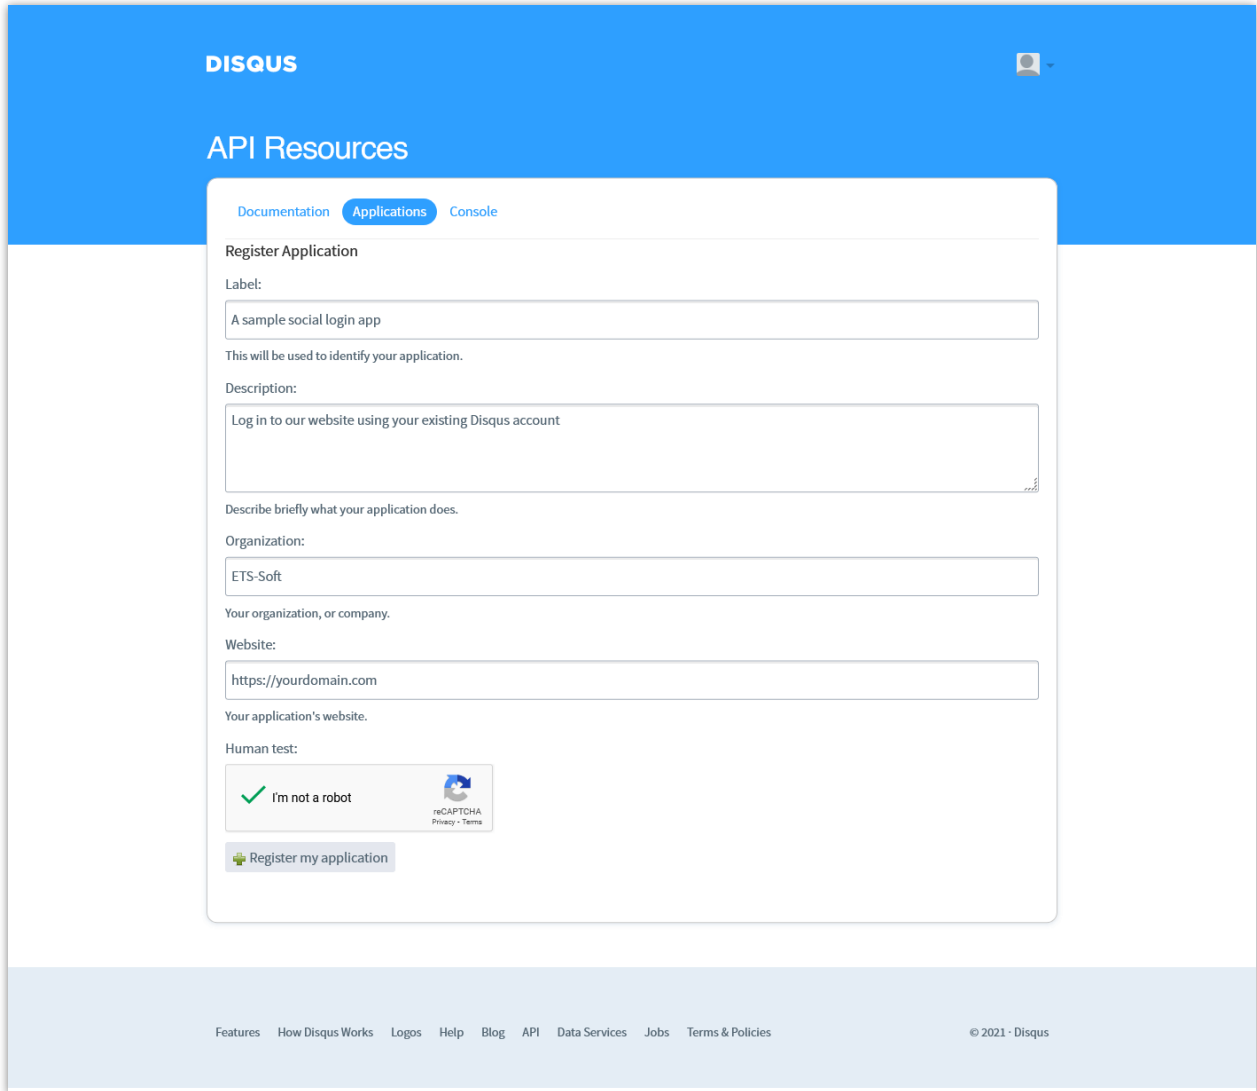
DISQUS

API Resources

Documentation Applications Console

Register Application

Label:

A sample social login app

This will be used to identify your application.

Description:

Log in to our website using your existing Disqus account

Describe briefly what your application does.

Organization:

ETS-Soft

Your organization, or company.

Website:

https://yourdomain.com

Your application's website.

Human test:

I'm not a robot

reCAPTCHA
Privacy - Terms

Register my application

Features How Disqus Works Logos Help Blog API Data Services Jobs Terms & Policies

© 2021 · Disqus